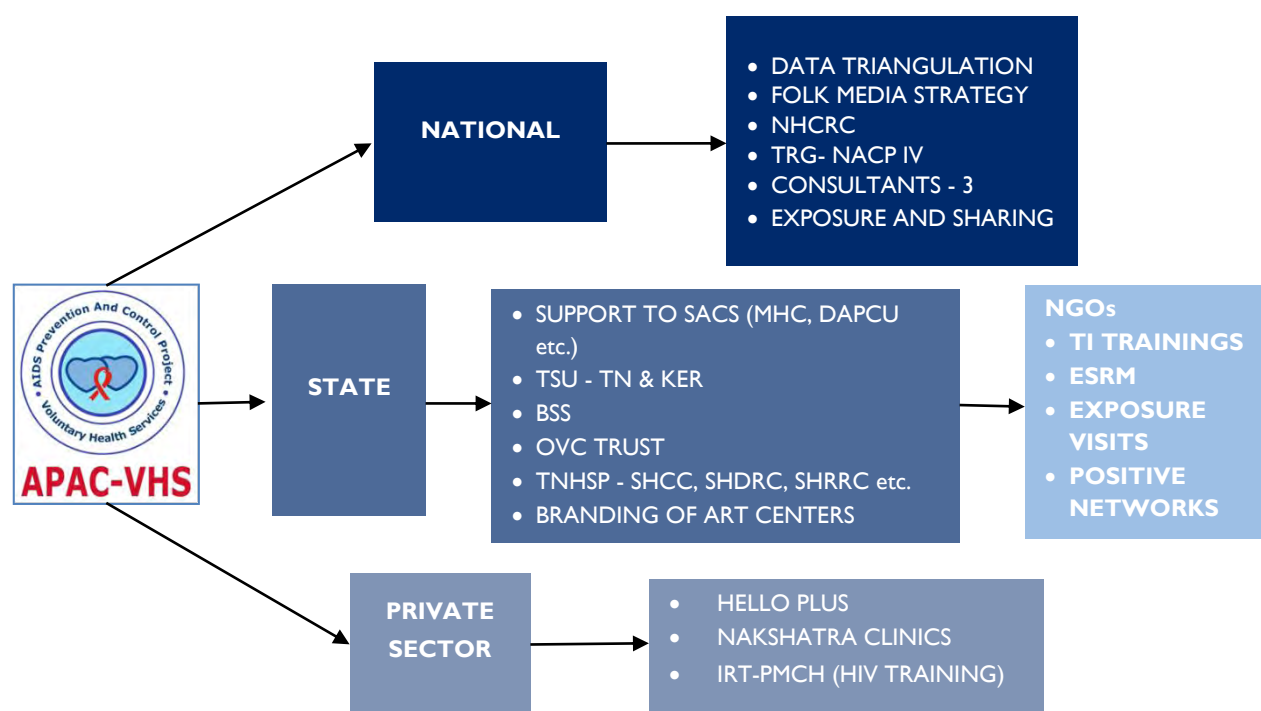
AIDS Prevention And Control Project
Voluntary Health Services
APAC-VHS

NATIONAL

- DATA TRIANGULATION
- FOLK MEDIA STRATEGY
- NHCRC
- TRG- NACP IV
- CONSULTANTS - 3
- EXPOSURE AND SHARING

STATE

- SUPPORT TO SACS (MHC, DAPCU etc.)
- TSU - TN & KER
- BSS
- OVC TRUST
- TNHSP - SHCC, SHDRC, SHRRC etc.
- BRANDING OF ART CENTERS

NGOs
- TI TRAININGS
- ESRM
- EXPOSURE VISITS
- POSITIVE NETWORKS

PRIVATE SECTOR

- HELLO PLUS
- NAKSHATRA CLINICS
- IRT-PMCH (HIV TRAINING)